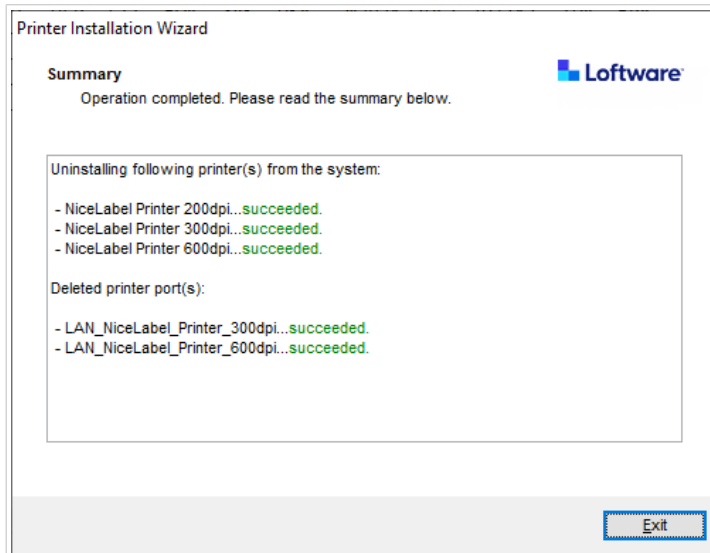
Printer Installation Wizard

Summary

Operation completed. Please read the summary below.

Loftware

Uninstalling following printer(s) from the system:

- NiceLabel Printer 200dpi...succeeded.
- NiceLabel Printer 300dpi...succeeded.
- NiceLabel Printer 600dpi...succeeded.

Deleted printer port(s):

- LAN_NiceLabel_Printer_300dpi...succeeded.
- LAN_NiceLabel_Printer_600dpi...succeeded.

Exit